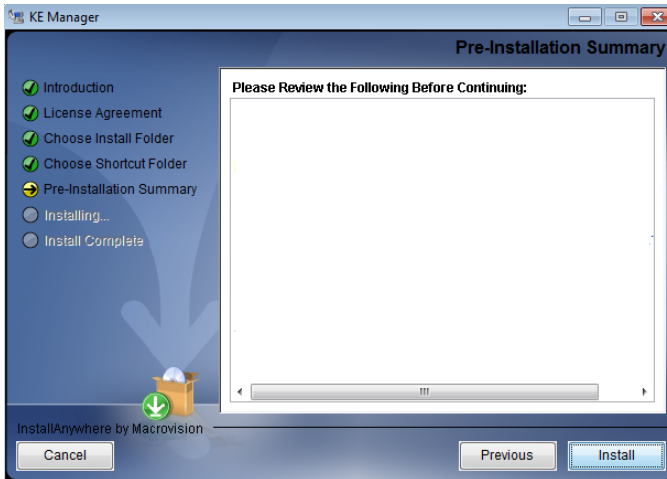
KE Manager

Pre-Installation Summary

Introduction
License Agreement
Choose Install Folder
Choose Shortcut Folder
Pre-Installation Summary
Installing...
Install Complete

Please Review the Following Before Continuing:

InstallAnywhere by Macrovision

Cancel

Previous

Install